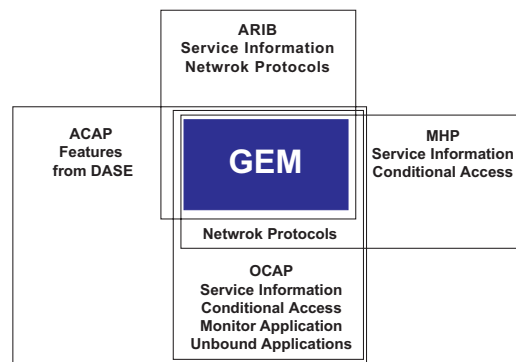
ARIB
Service Information
Netwrok Protocols

ACAP
Features
from DASE

GEM

MHP
Service Information
Conditional Access

Netwrok Protocols

OCAP
Service Information
Conditional Access
Monitor Application
Unbound Applications